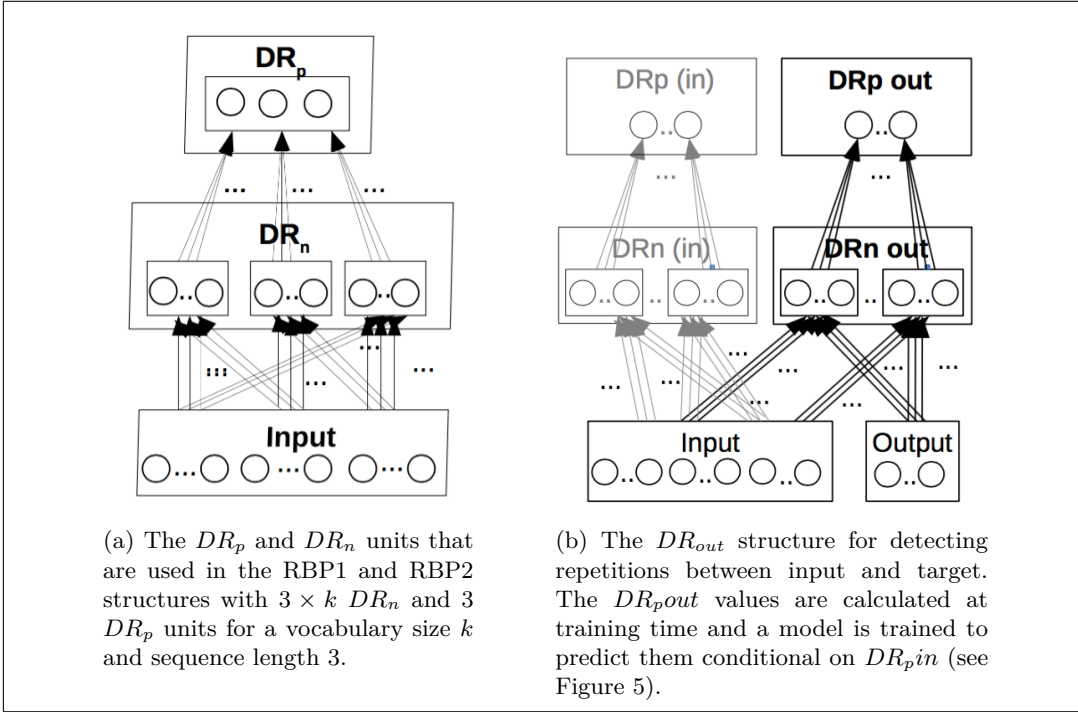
DR$_p$

...
...
...

DR$_n$

...
...

Input

(a) The $DR_p$ and $DR_n$ units that are used in the RBP1 and RBP2 structures with $3 \times k$ $DR_n$ and 3 $DR_p$ units for a vocabulary size $k$ and sequence length 3.

DRp (in)

DRp out

...
...

DRn (in)

DRn out

..
..

...
...
...
...
...
...
...

Input

Output

(b) The $DR_{out}$ structure for detecting repetitions between input and target. The $DR_pout$ values are calculated at training time and a model is trained to predict them conditional on $DR_pin$ (see Figure 5).